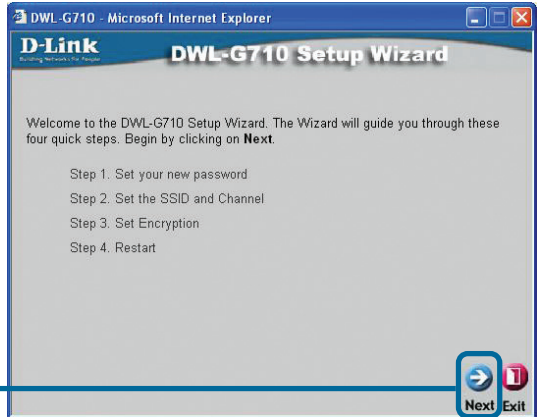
DWL-G710 - Microsoft Internet Explorer

D-Link
Building Networks for People

DWL-G710 Setup Wizard

Welcome to the DWL-G710 Setup Wizard. The Wizard will guide you through these four quick steps. Begin by clicking on Next.

Step 1. Set your new password

Step 2. Set the SSID and Channel

Step 3. Set Encryption

Step 4. Restart

Next Exit